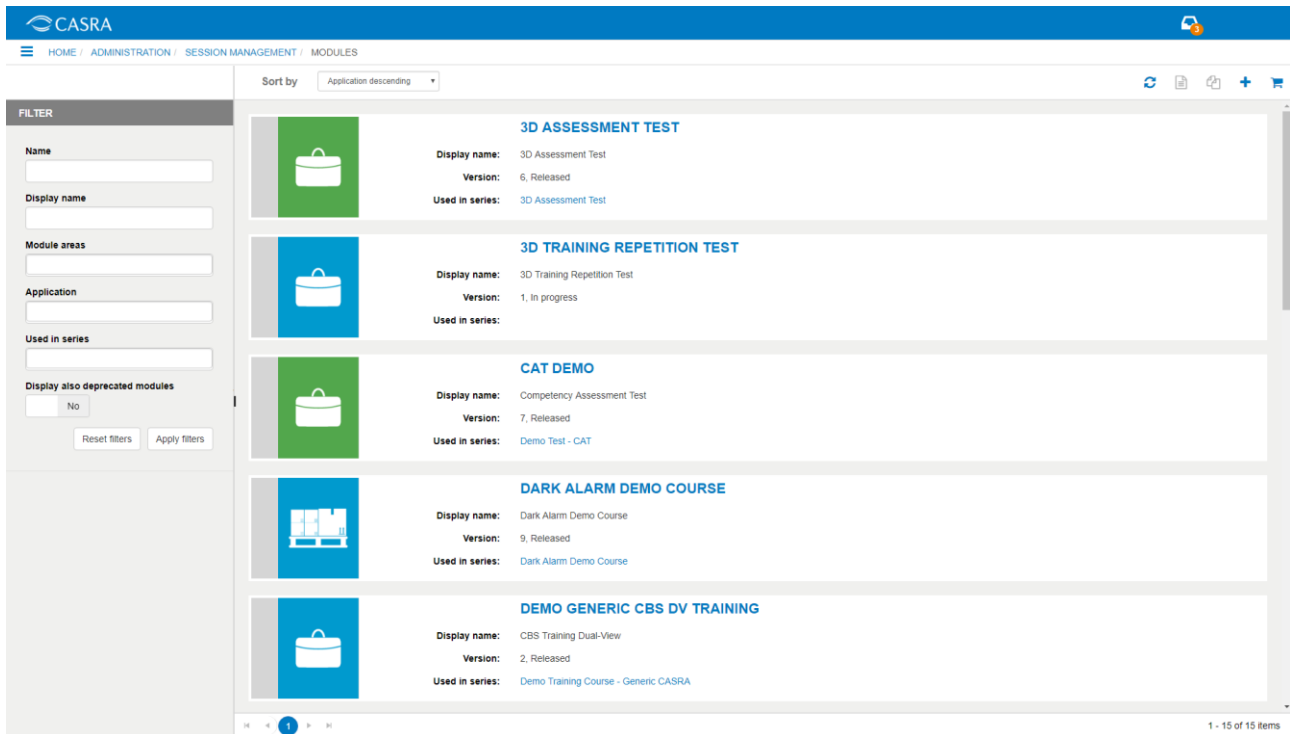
CASRA

3

HOME / ADMINISTRATION / SESSION MANAGEMENT / MODULES

Sort by Application descending

FILTER

Name

Display name

Module areas

Application

Used in series

Display also deprecated modules

No

Reset filters Apply filters

3D ASSESSMENT TEST
Display name: 3D Assessment Test
Version: 6, Released
Used in series: 3D Assessment Test

3D TRAINING REPETITION TEST
Display name: 3D Training Repetition Test
Version: 1, In progress
Used in series:

CAT DEMO
Display name: Competency Assessment Test
Version: 7, Released
Used in series: Demo Test - CAT

DARK ALARM DEMO COURSE
Display name: Dark Alarm Demo Course
Version: 9, Released
Used in series: Dark Alarm Demo Course

DEMO GENERIC CBS DV TRAINING
Display name: CBS Training Dual-View
Version: 2, Released
Used in series: Demo Training Course - Generic CASRA

1

1 - 15 of 15 items